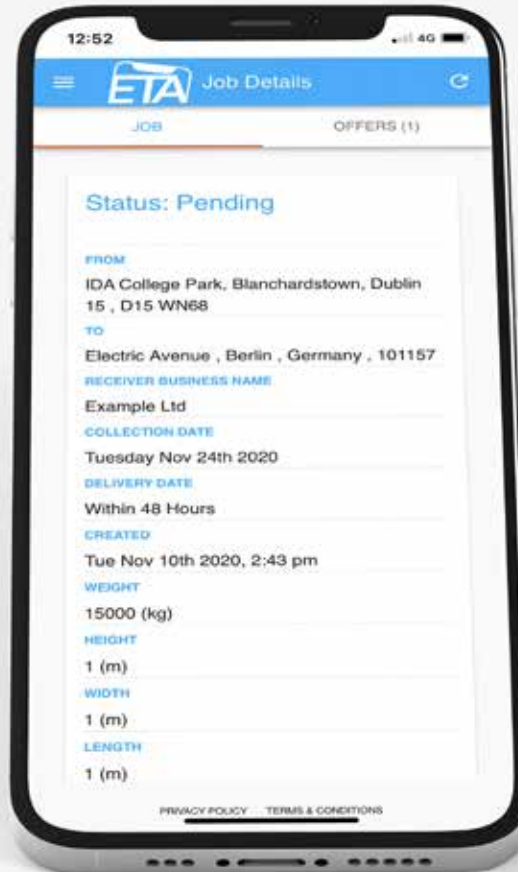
12:52

4G

ETA Job Details

JOB

OFFERS (1)

Status: Pending

FROM

IDA College Park, Blanchardstown, Dublin 15 , D15 WN68

TO

Electric Avenue , Berlin , Germany , 101157

RECEIVER BUSINESS NAME

Example Ltd

COLLECTION DATE

Tuesday Nov 24th 2020

DELIVERY DATE

Within 48 Hours

CREATED

Tue Nov 10th 2020, 2:43 pm

WEIGHT

15000 (kg)

HEIGHT

1 (m)

WIDTH

1 (m)

LENGTH

1 (m)

PRIVACY POLICY TERMS & CONDITIONS